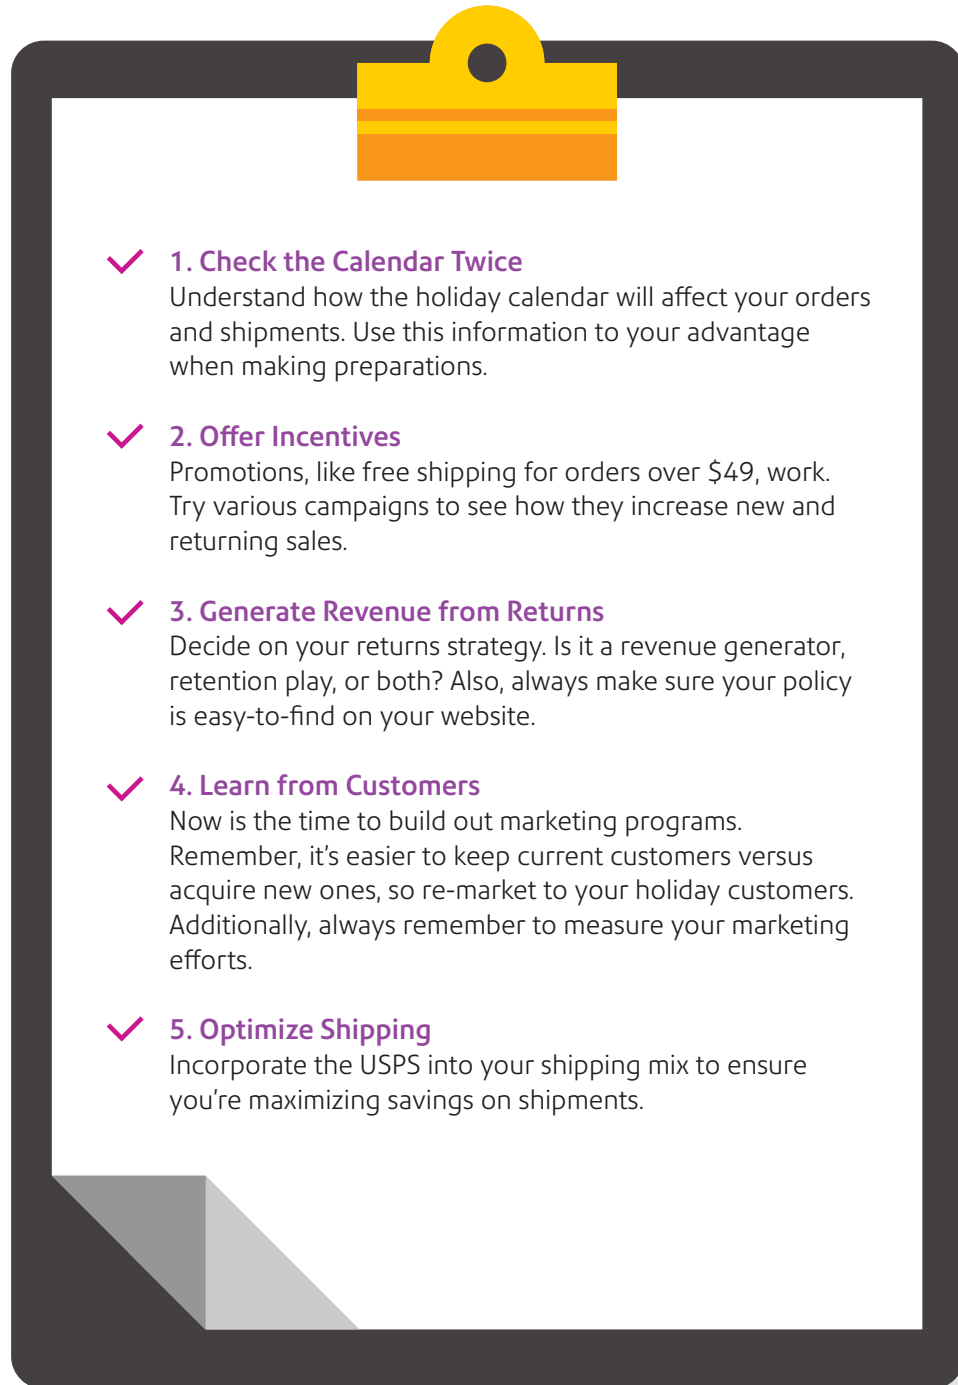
1. Check the Calendar Twice
Understand how the holiday calendar will affect your orders and shipments. Use this information to your advantage when making preparations.

2. Offer Incentives
Promotions, like free shipping for orders over $49, work. Try various campaigns to see how they increase new and returning sales.

3. Generate Revenue from Returns
Decide on your returns strategy. Is it a revenue generator, retention play, or both? Also, always make sure your policy is easy-to-find on your website.

4. Learn from Customers
Now is the time to build out marketing programs. Remember, it's easier to keep current customers versus acquire new ones, so re-market to your holiday customers. Additionally, always remember to measure your marketing efforts.

5. Optimize Shipping
Incorporate the USPS into your shipping mix to ensure you're maximizing savings on shipments.